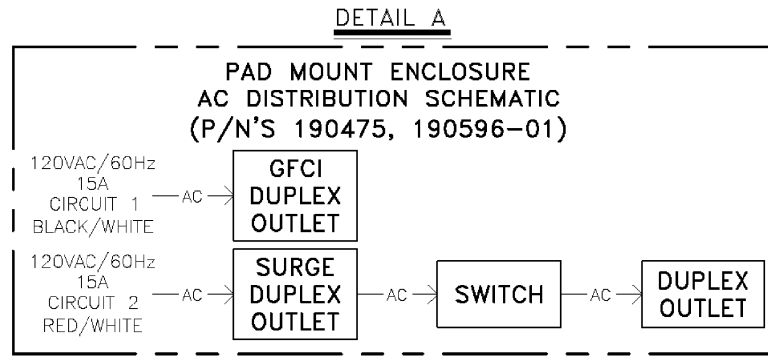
DETAIL A

PAD MOUNT ENCLOSURE
AC DISTRIBUTION SCHEMATIC
(P/N'S 190475, 190596-01)

120VAC/60Hz
15A
CIRCUIT 1
BLACK/WHITE

AC

GFCI
DUPLEX
OUTLET

120VAC/60Hz
15A
CIRCUIT 2
RED/WHITE

AC

SURGE
DUPLEX
OUTLET

AC

SWITCH

AC

DUPLEX
OUTLET